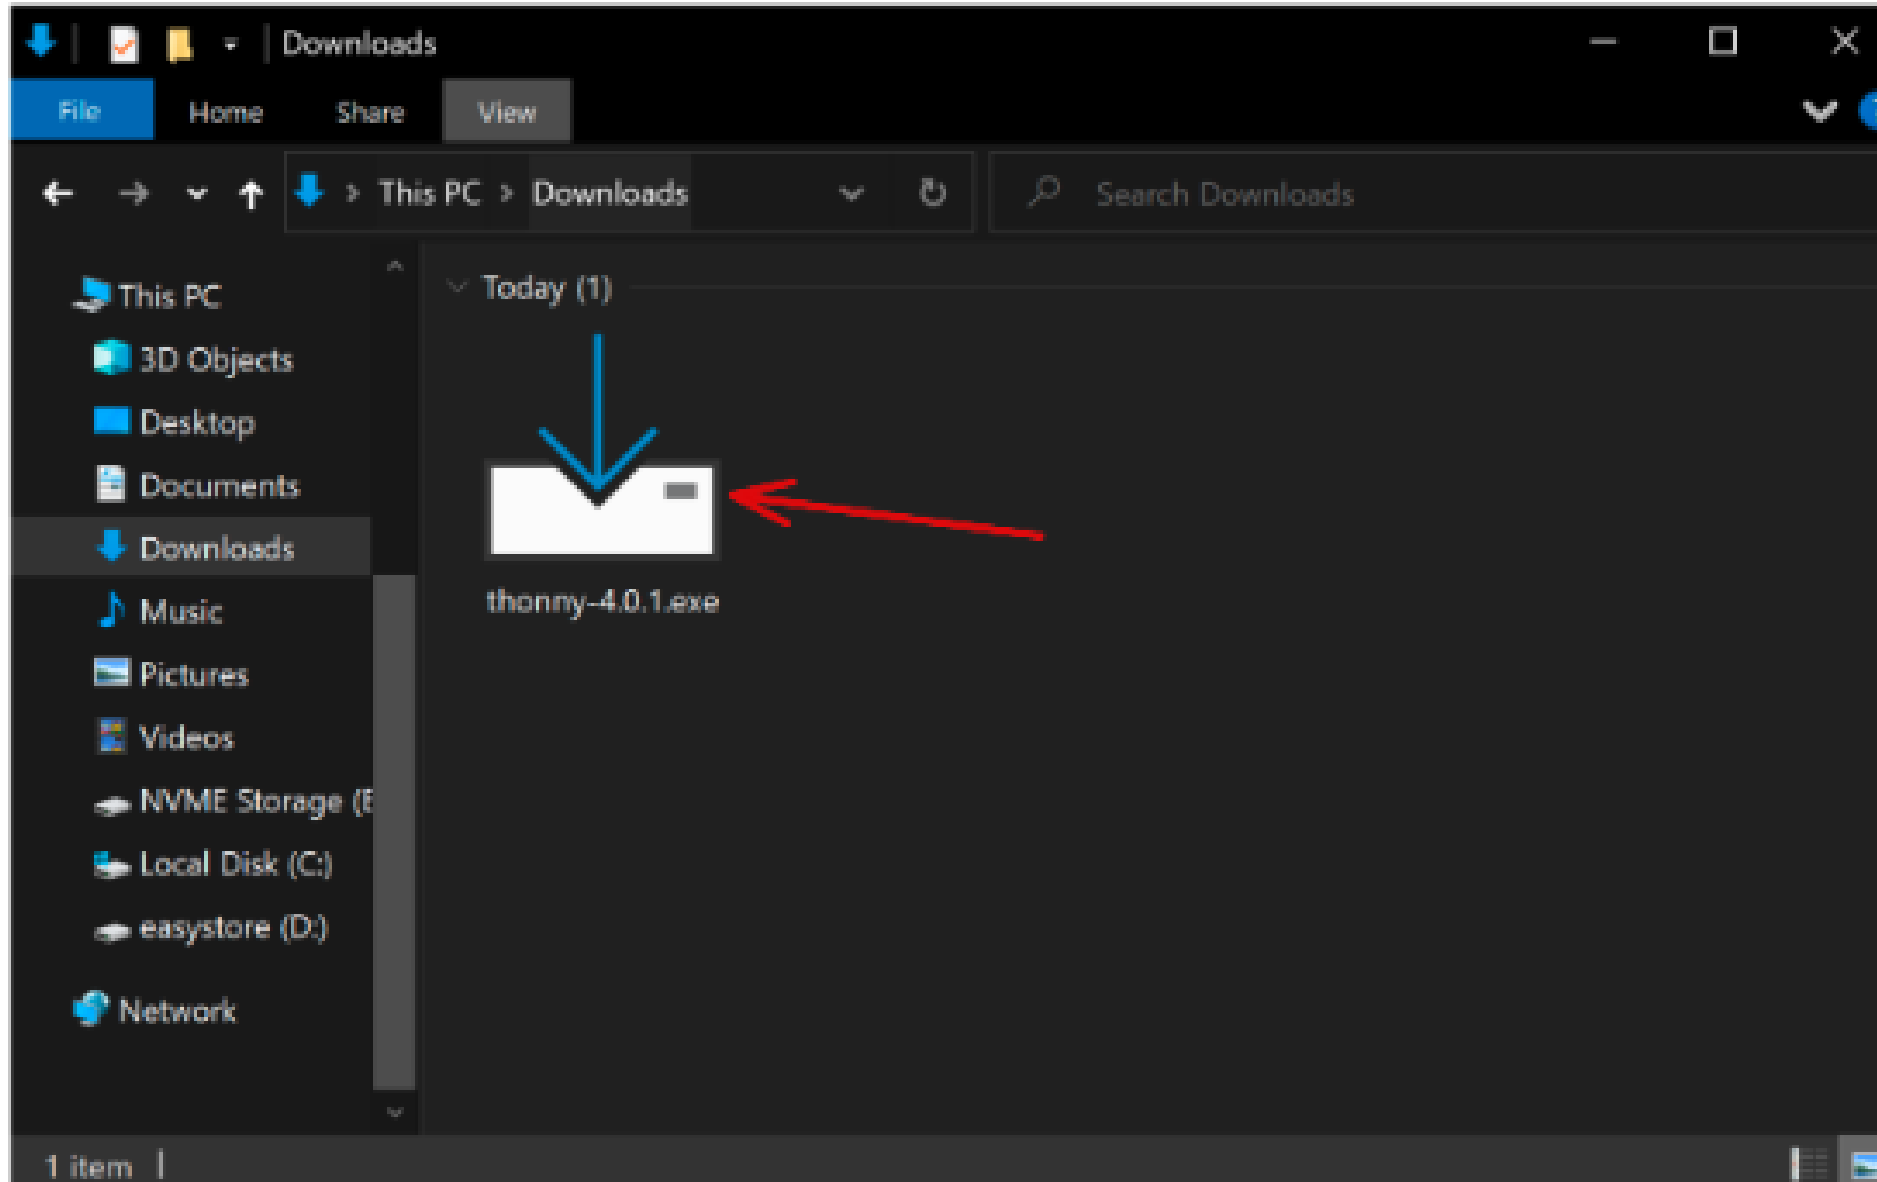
Downloads

File Home Share View

This PC > Downloads

Search Downloads

This PC
3D Objects
Desktop
Documents
Downloads
Music
Pictures
Videos
NVME Storage (E
Local Disk (C:)
easystore (D:)
Network

Today (1)

thonny-4.0.1.exe

1 item